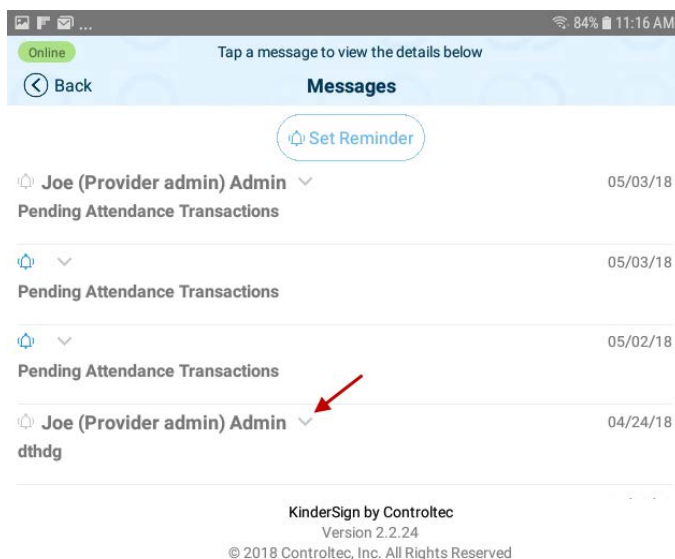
84% 11:16 AM

Online

Tap a message to view the details below

Back

Messages

Set Reminder

Joe (Provider admin) Admin

05/03/18

Pending Attendance Transactions

05/03/18

Pending Attendance Transactions

05/02/18

Pending Attendance Transactions

Joe (Provider admin) Admin

04/24/18

dthdg

KinderSign by Controltec

Version 2.2.24

© 2018 Controltec, Inc. All Rights Reserved